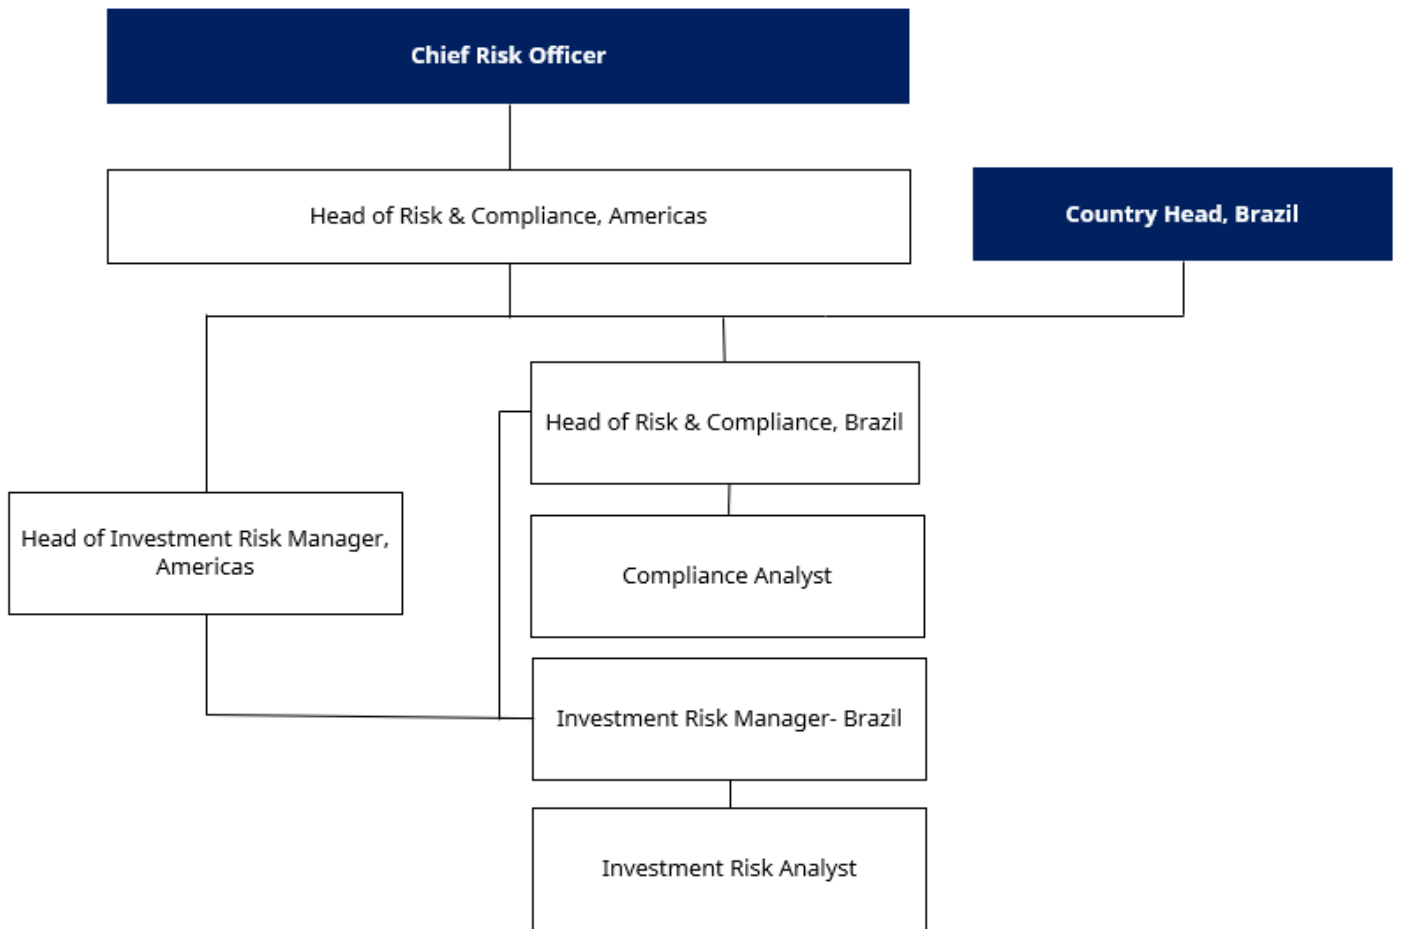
Chief Risk Officer

Head of Risk & Compliance, Americas

Country Head, Brazil

Head of Risk & Compliance, Brazil

Head of Investment Risk Manager, Americas

Compliance Analyst

Investment Risk Manager- Brazil

Investment Risk Analyst